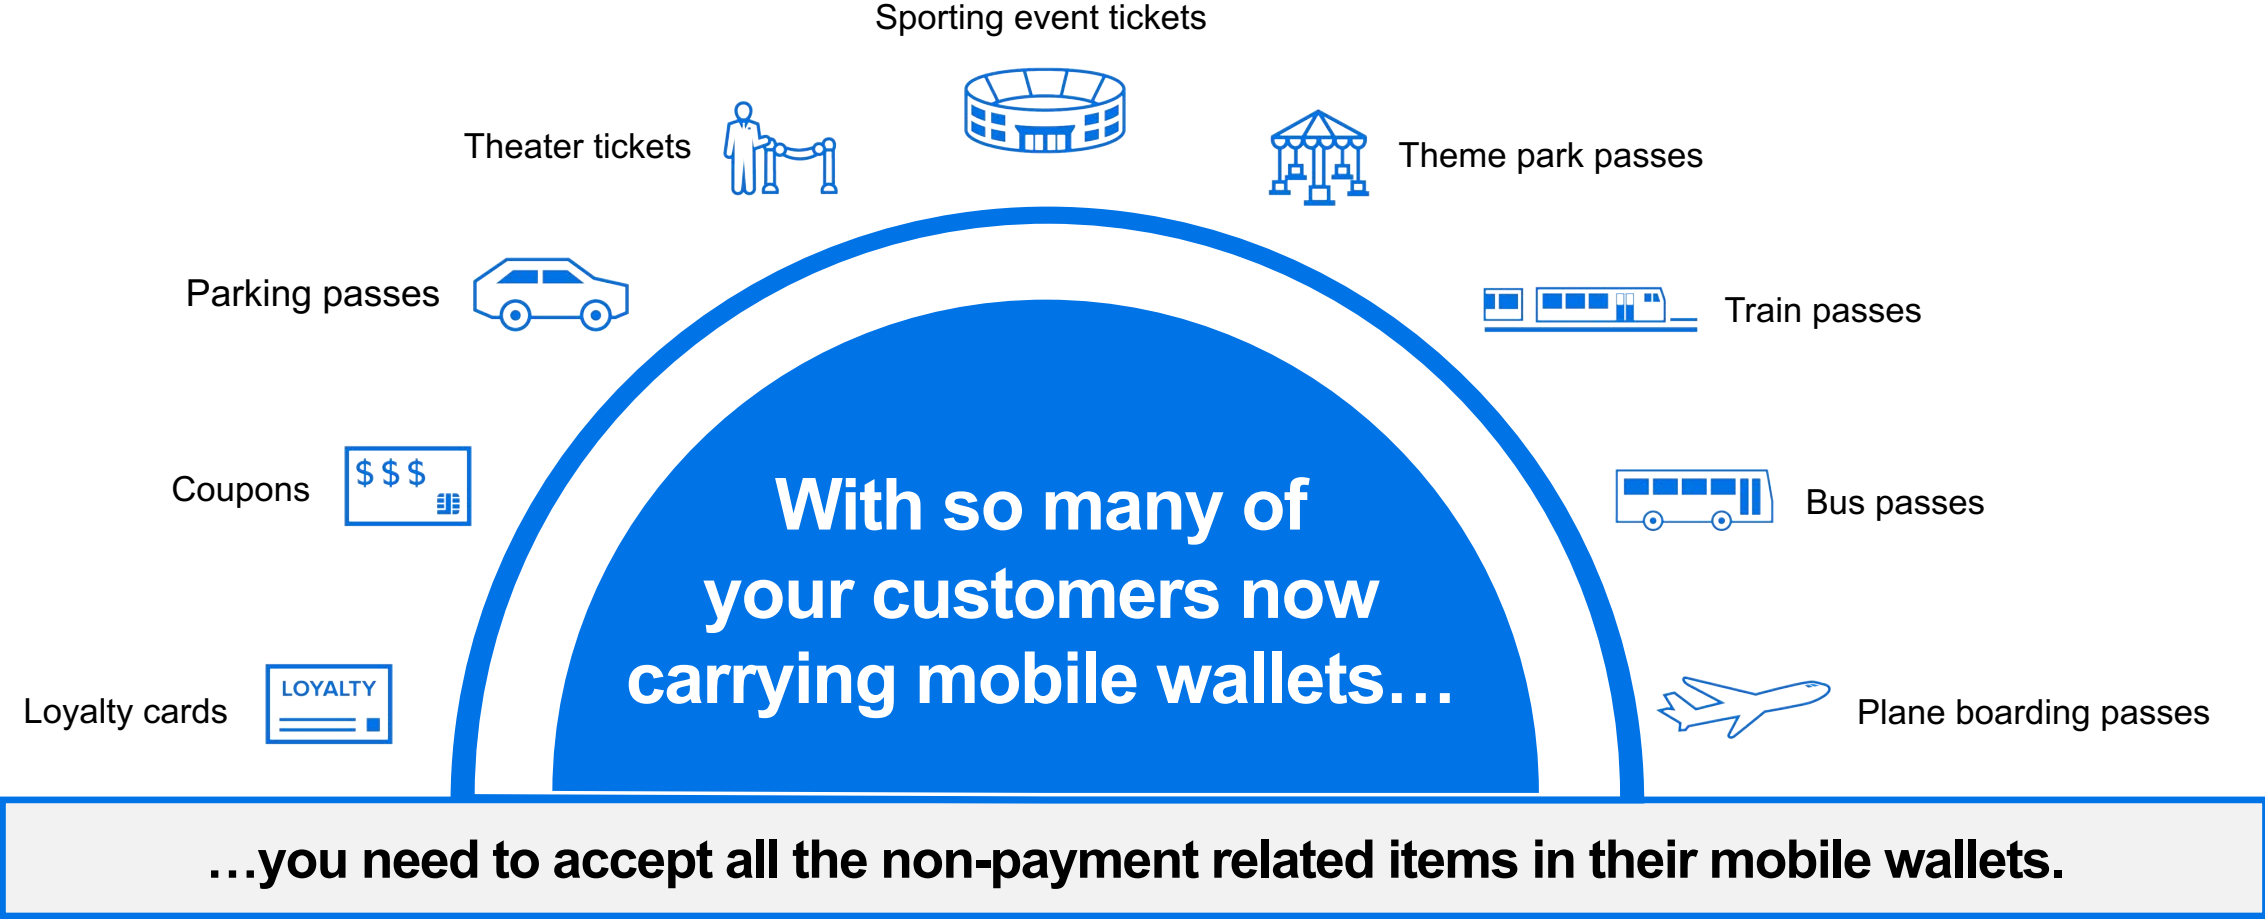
Sporting event tickets

Theater tickets

Theme park passes

Parking passes

Train passes

Coupons

$ $ $

Bus passes

Loyalty cards

LOYALTY

Plane boarding passes

With so many of your customers now carrying mobile wallets…

…you need to accept all the non-payment related items in their mobile wallets.